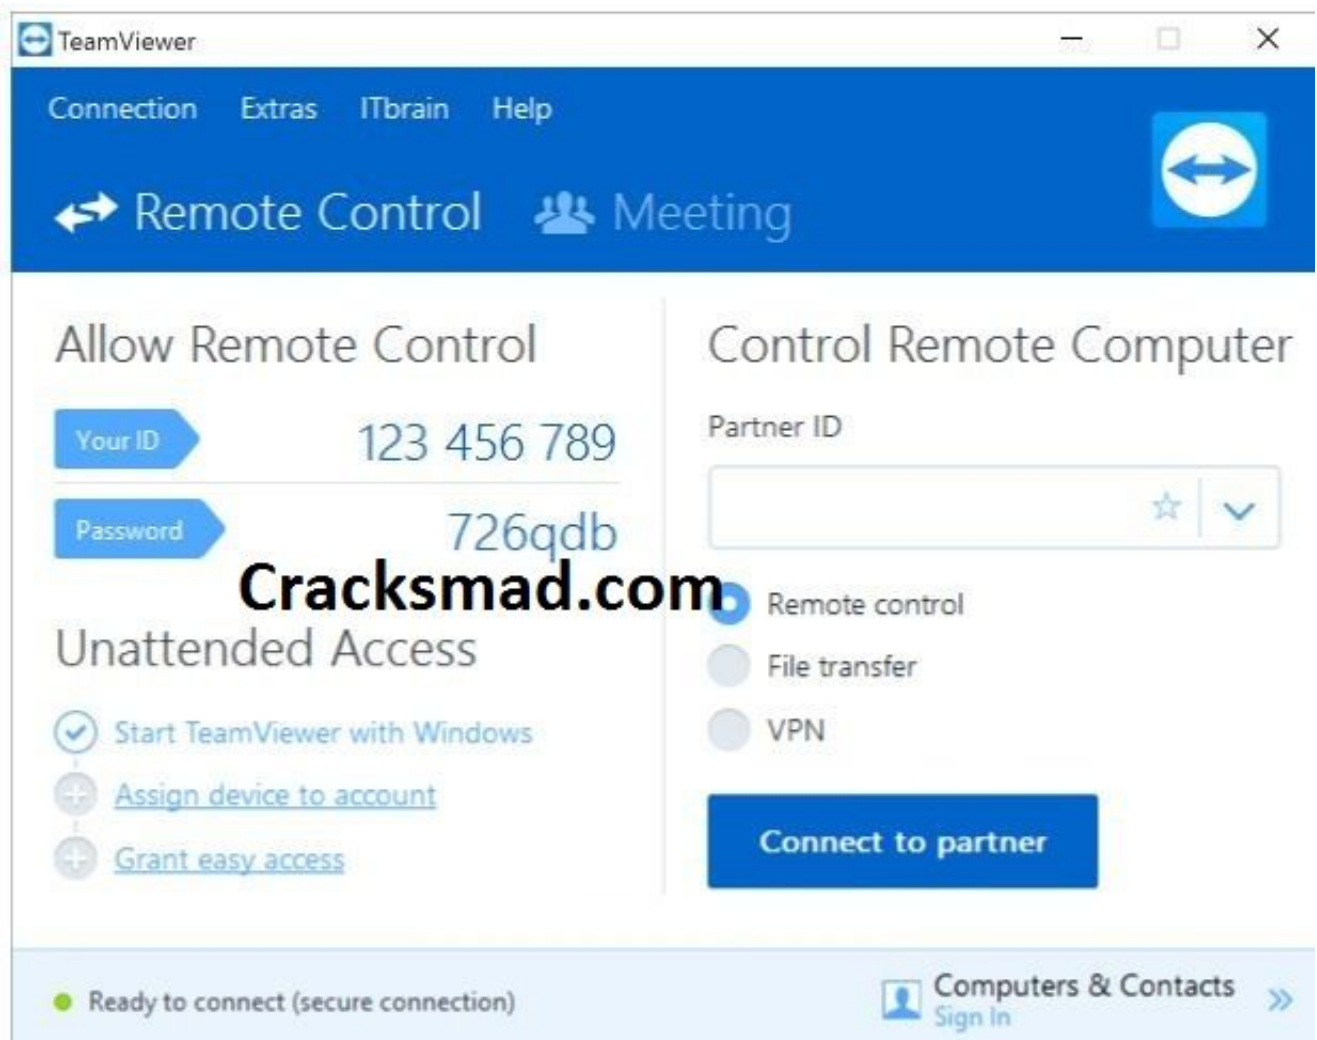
TeamViewer

Connection Extras ITbrain Help

Remote Control Meeting

Allow Remote Control

Your ID 123 456 789

Password 726qdb

Cracksmad.com

Unattended Access

Start TeamViewer with Windows

Assign device to account

Grant easy access

Control Remote Computer

Partner ID

Remote control

File transfer

VPN

Connect to partner

Ready to connect (secure connection)

Computers & Contacts
Sign In